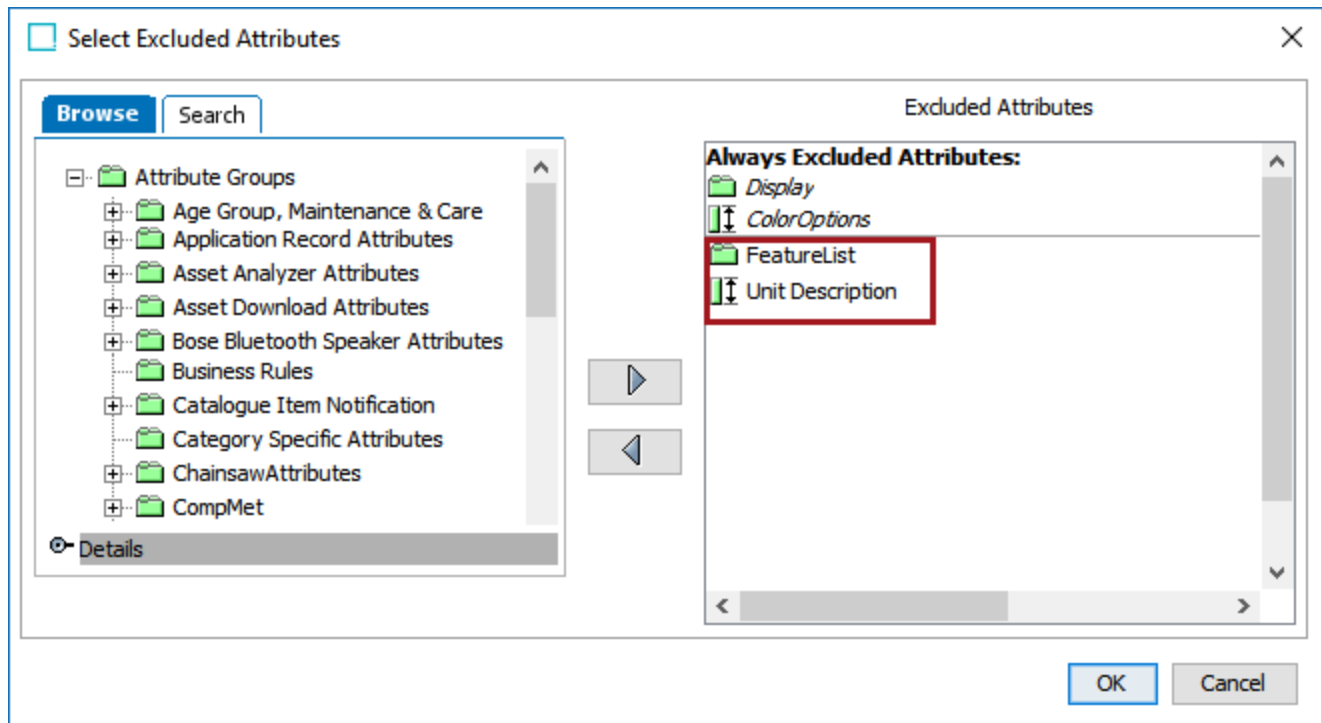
Select Excluded Attributes

Browse
Search

Attribute Groups
Age Group, Maintenance & Care
Application Record Attributes
Asset Analyzer Attributes
Asset Download Attributes
Bose Bluetooth Speaker Attributes
Business Rules
Catalogue Item Notification
Category Specific Attributes
ChainsawAttributes
CompMet

Details

Excluded Attributes

Always Excluded Attributes:
Display
ColorOptions
FeatureList
Unit Description

OK
Cancel